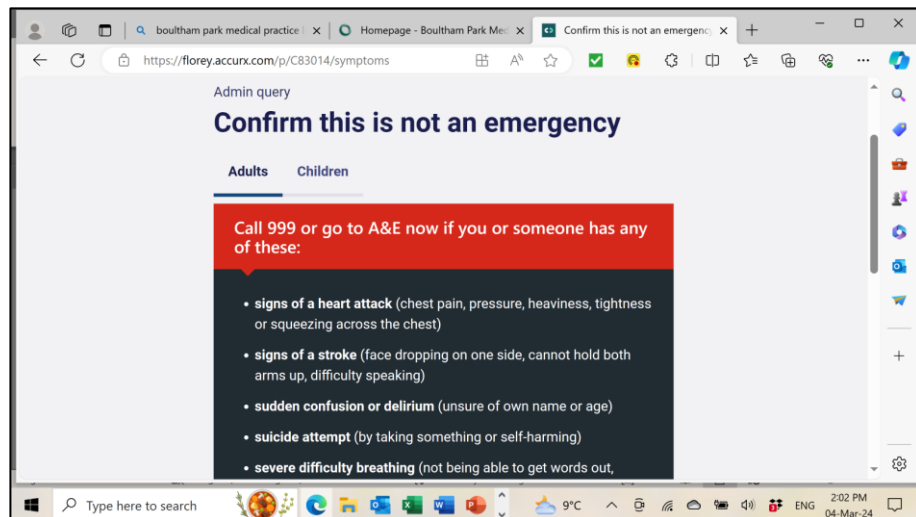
boultham park medical practice | ×
Homepage - Boultham Park Med ×
Confirm this is not an emergenc ×

https://florey.accurx.com/p/C83014/symptoms

Admin query

Confirm this is not an emergency

Adults
Children

Call 999 or go to A&E now if you or someone has any of these:

- **signs of a heart attack** (chest pain, pressure, heaviness, tightness or squeezing across the chest)
- **signs of a stroke** (face dropping on one side, cannot hold both arms up, difficulty speaking)
- **sudden confusion or delirium** (unsure of own name or age)
- **suicide attempt** (by taking something or self-harming)
- **severe difficulty breathing** (not being able to get words out,

Type here to search
9°C
ENG
2:02 PM
04-Mar-24